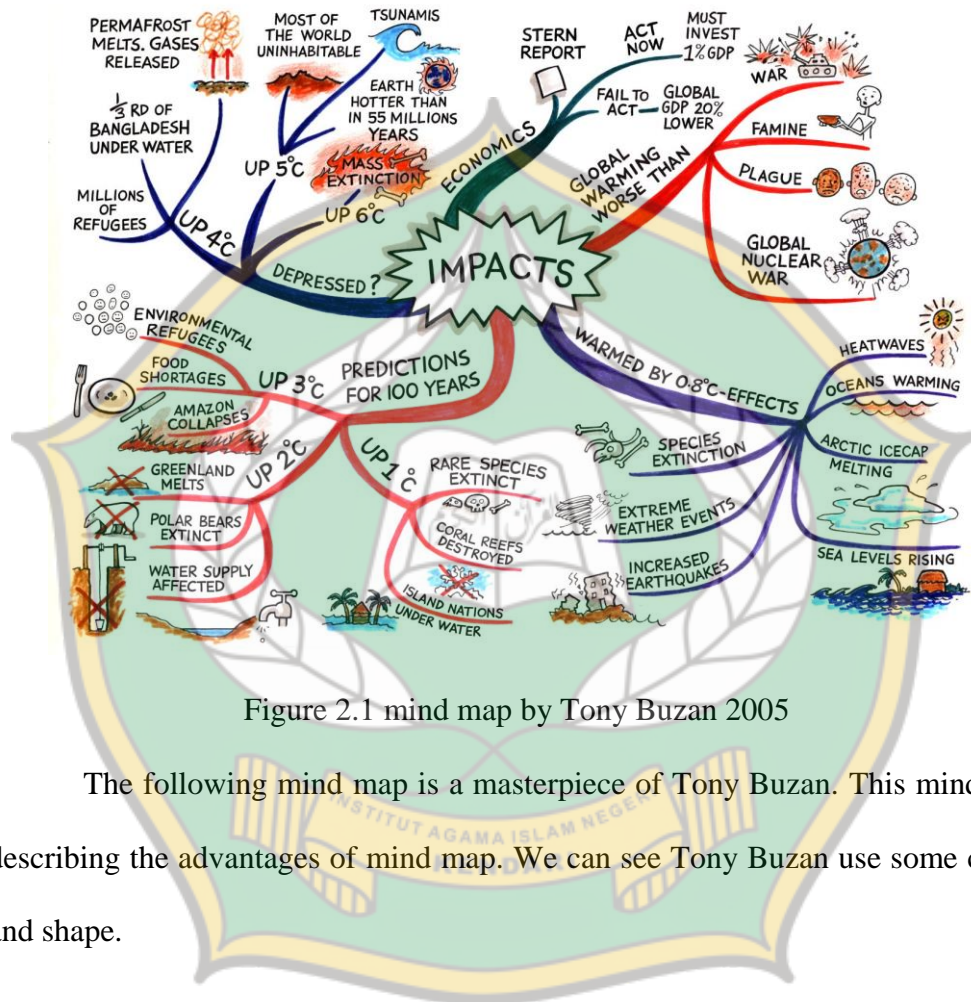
PERMAFROST MELTS. GASES RELEASED

MOST OF THE WORLD UNINHABITABLE

TSUNAMIS

EARTH HOTTER THAN IN 55 MILLIONS YEARS

$\frac{1}{3}$ RD OF BANGLADESH UNDER WATER

UP 5°C

MASS EXTINCTION

UP 6°C

MILLIONS OF REFUGEES

UP 4°C

DEPRESSED?

STERN REPORT

ACT NOW

MUST INVEST 1% GDP

FAIL TO ACT

GLOBAL GDP 20% LOWER

ECONOMICS

GLOBAL WARMING WORSE THAN

WAR

FAMINE

PLAGUE

GLOBAL NUCLEAR WAR

IMPACTS

ENVIRONMENTAL REFUGEES

FOOD SHORTAGES

AMAZON COLLAPSES

UP 3°C

PREDICTIONS FOR 100 YEARS

GREENLAND MELTS

UP 2°C

POLAR BEARS EXTINCT

WATER SUPPLY AFFECTED

UP 1°C

RARE SPECIES EXTINCT

CORAL REEFS DESTROYED

ISLAND NATIONS UNDER WATER

WARMED BY 0.8°C-EFFECTS

HEATWAVES

OCEANS WARMING

SPECIES EXTINCTION

ARCTIC ICECAP MELTING

EXTREME WEATHER EVENTS

INCREASED EARTHQUAKES

SEA LEVELS RISING

Figure 2.1 mind map by Tony Buzan 2005

The following mind map is a masterpiece of Tony Buzan. This mind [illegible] describing the advantages of mind map. We can see Tony Buzan use some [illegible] and shape.

INSTITUT AGAMA ISLAM NEGERI